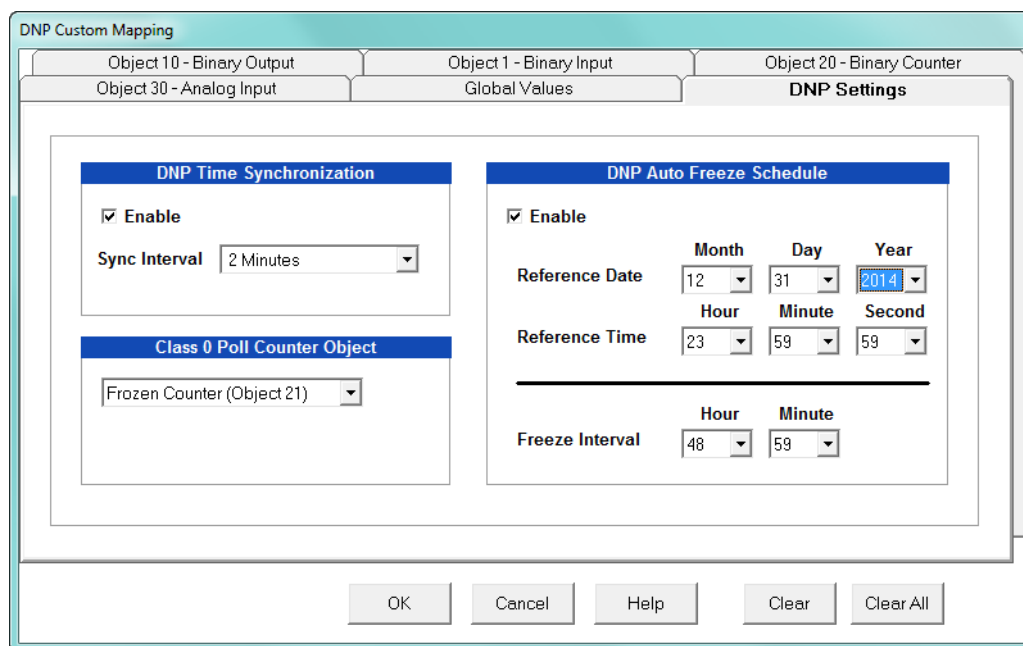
DNP Custom Mapping

Object 10 - Binary Output
Object 1 - Binary Input
Object 20 - Binary Counter
Object 30 - Analog Input
Global Values
DNP Settings

DNP Time Synchronization

☑ Enable

Sync Interval 2 Minutes

Class 0 Poll Counter Object

Frozen Counter (Object 21)

DNP Auto Freeze Schedule

☑ Enable

| | Month | Day | Year |
|---|---|---|---|
| Reference Date | 12 | 31 | 2014 |
| | Hour | Minute | Second |
| Reference Time | 23 | 59 | 59 |

| | Hour | Minute |
|---|---|---|
| Freeze Interval | 48 | 59 |

OK Cancel Help Clear Clear All